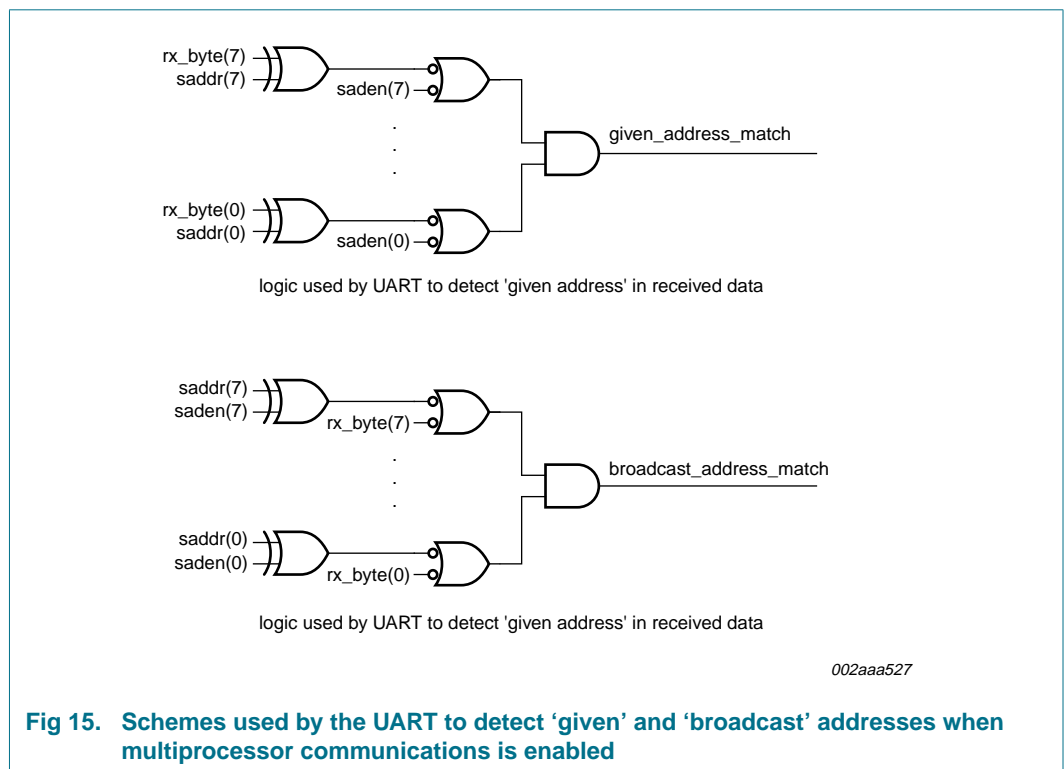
rx_byte(7)
saddr(7)
saden(7)
.
.
.
given_address_match
rx_byte(0)
saddr(0)
saden(0)

logic used by UART to detect 'given address' in received data

saddr(7)
saden(7)
rx_byte(7)
.
.
.
broadcast_address_match
saddr(0)
saden(0)
rx_byte(0)

logic used by UART to detect 'given address' in received data

002aaa527

Fig 15. Schemes used by the UART to detect 'given' and 'broadcast' addresses when multiprocessor communications is enabled